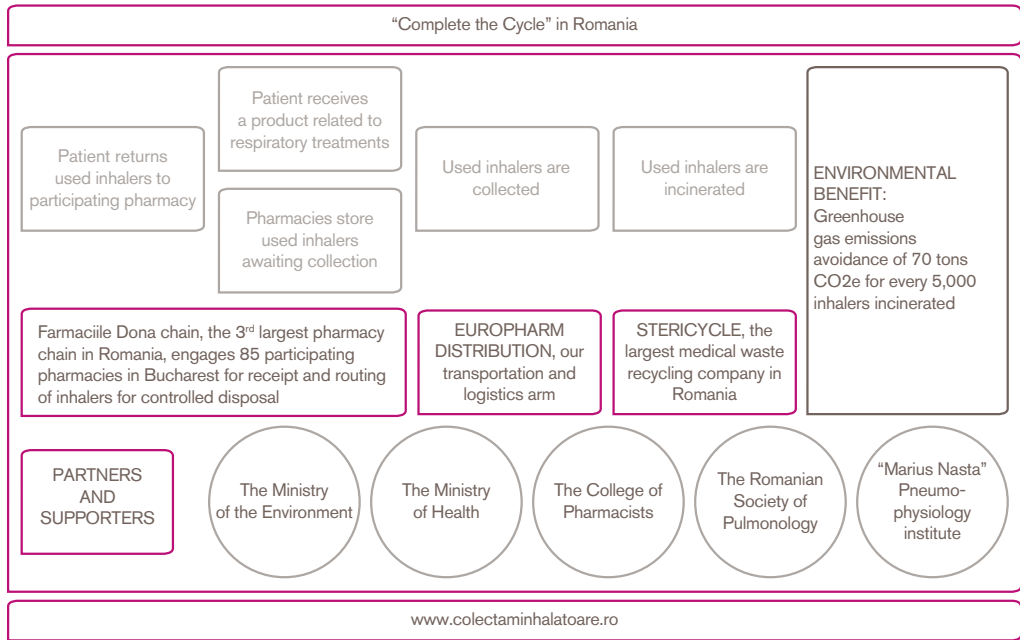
"Complete the Cycle" in Romania

Patient receives a product related to respiratory treatments

Patient returns used inhalers to participating pharmacy

Pharmacies store used inhalers awaiting collection

Used inhalers are collected

Used inhalers are incinerated

ENVIRONMENTAL BENEFIT: Greenhouse gas emissions avoidance of 70 tons CO2e for every 5,000 inhalers incinerated

Farmaciile Dona chain, the 3$^{rd}$ largest pharmacy chain in Romania, engages 85 participating pharmacies in Bucharest for receipt and routing of inhalers for controlled disposal

EUROPHARM DISTRIBUTION, our transportation and logistics arm

STERICYCLE, the largest medical waste recycling company in Romania

PARTNERS AND SUPPORTERS

The Ministry of the Environment

The Ministry of Health

The College of Pharmacists

The Romanian Society of Pulmonology

"Marius Nasta" Pneumo-physiology institute

www.colectaminhalatoare.ro